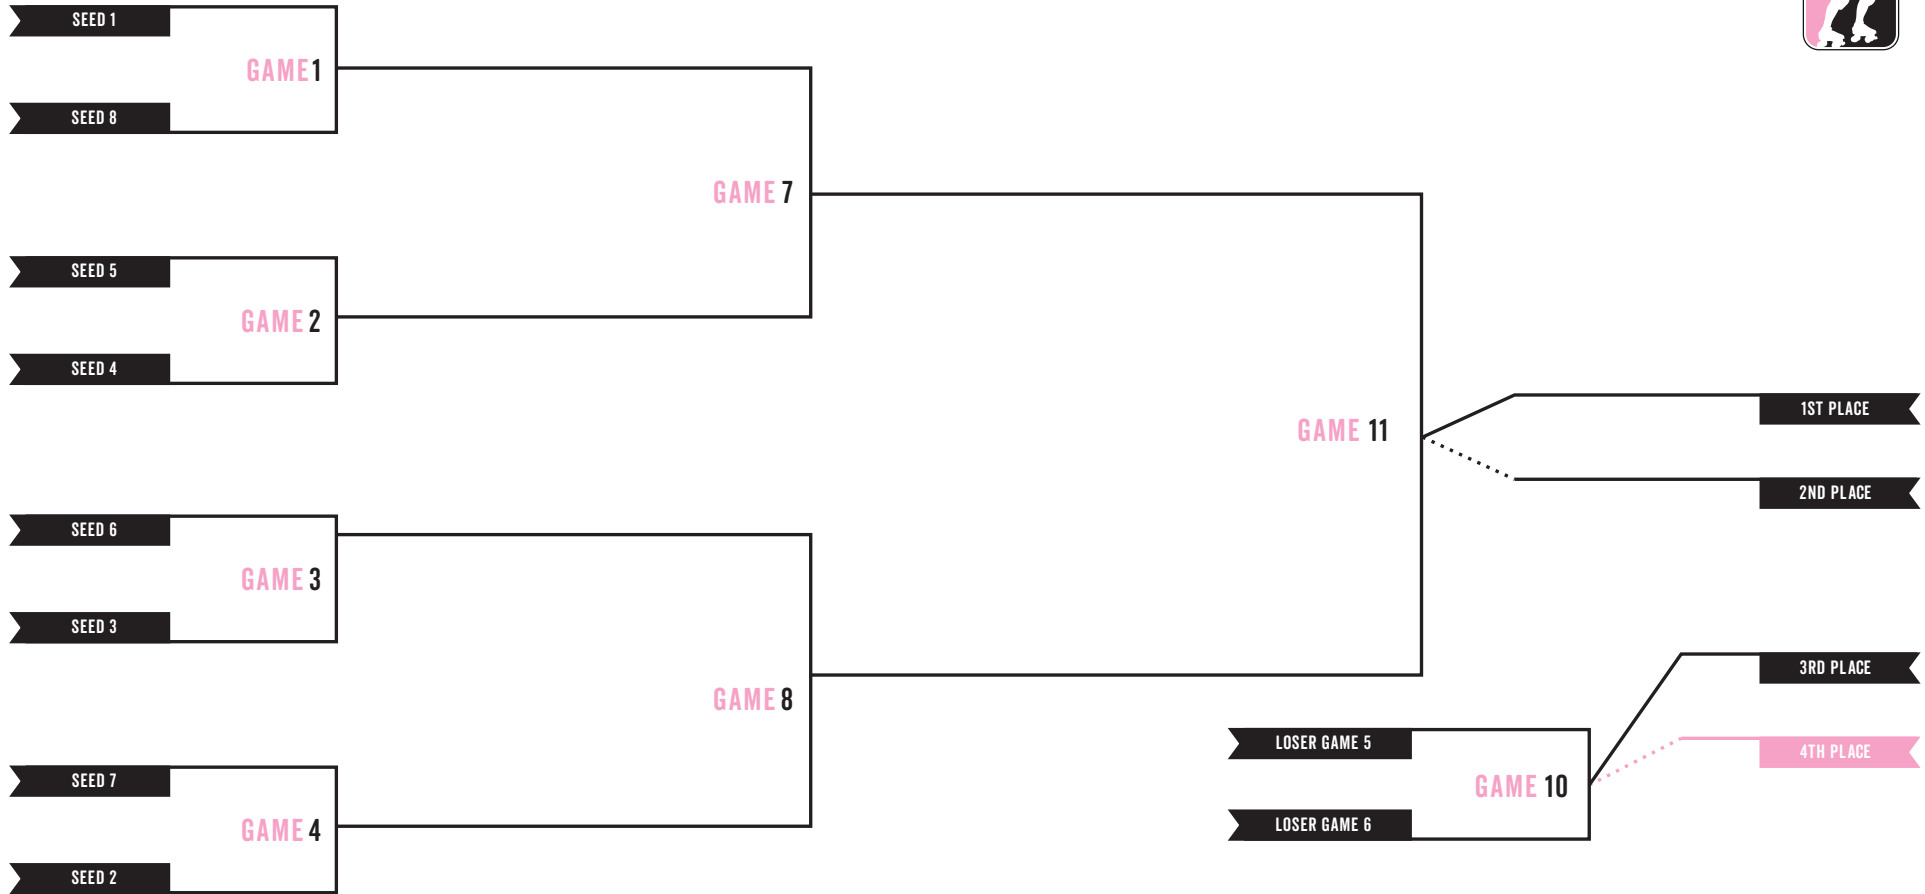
SEED 1

GAME 1

SEED 8

GAME 7

SEED 5

GAME 2

SEED 4

GAME 11

1ST PLACE

2ND PLACE

SEED 6

GAME 3

SEED 3

GAME 8

3RD PLACE

LOSER GAME 5

4TH PLACE

GAME 10

LOSER GAME 6

SEED 7

GAME 4

SEED 2